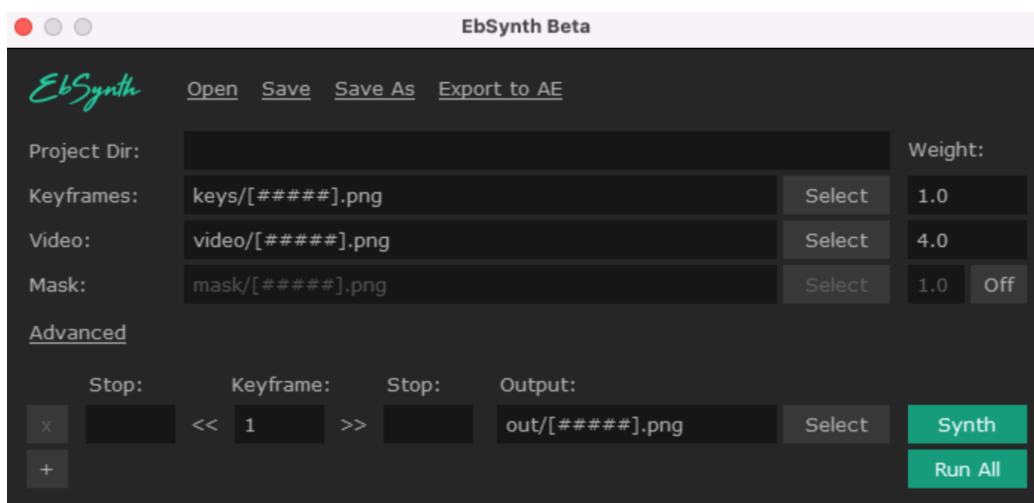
EbSynth Beta

EbSynth Open Save Save As Export to AE

Project Dir:

Weight:

Keyframes: keys/[#####].png Select 1.0

Video: video/[#####].png Select 4.0

Mask: mask/[#####].png Select 1.0 Off

Advanced

Stop: Keyframe: Stop: Output:

x << 1 >> out/[#####].png Select Synth

+ Run All